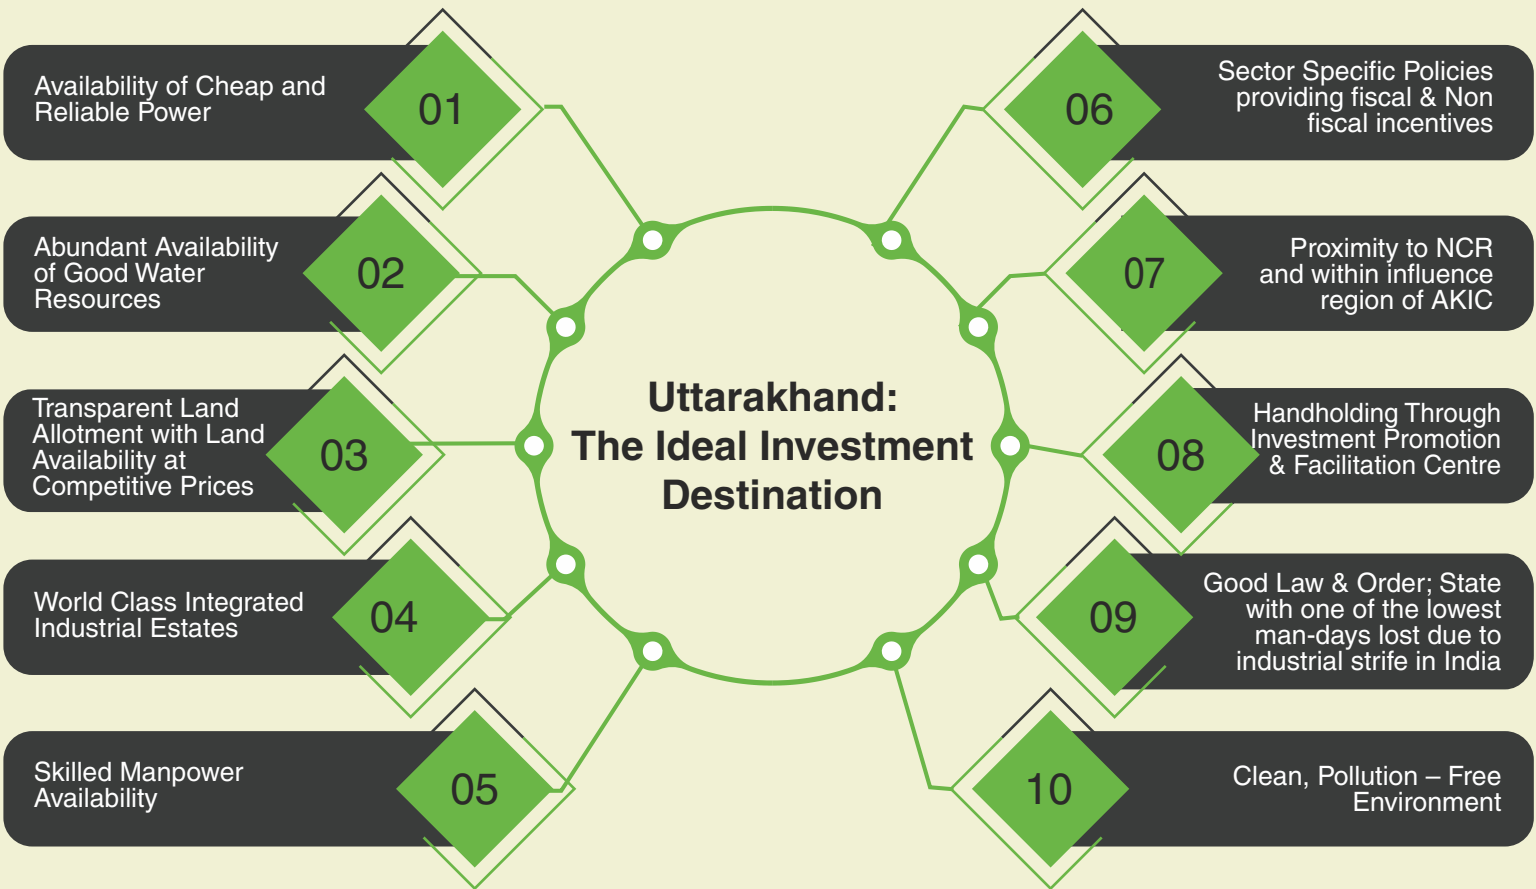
Uttarakhand: The Ideal Investment Destination

01 Availability of Cheap and Reliable Power

02 Abundant Availability of Good Water Resources

03 Transparent Land Allotment with Land Availability at Competitive Prices

04 World Class Integrated Industrial Estates

05 Skilled Manpower Availability

06 Sector Specific Policies providing fiscal & Non fiscal incentives

07 Proximity to NCR and within influence region of AKIC

08 Handholding Through Investment Promotion & Facilitation Centre

09 Good Law & Order; State with one of the lowest man-days lost due to industrial strife in India

10 Clean, Pollution – Free Environment